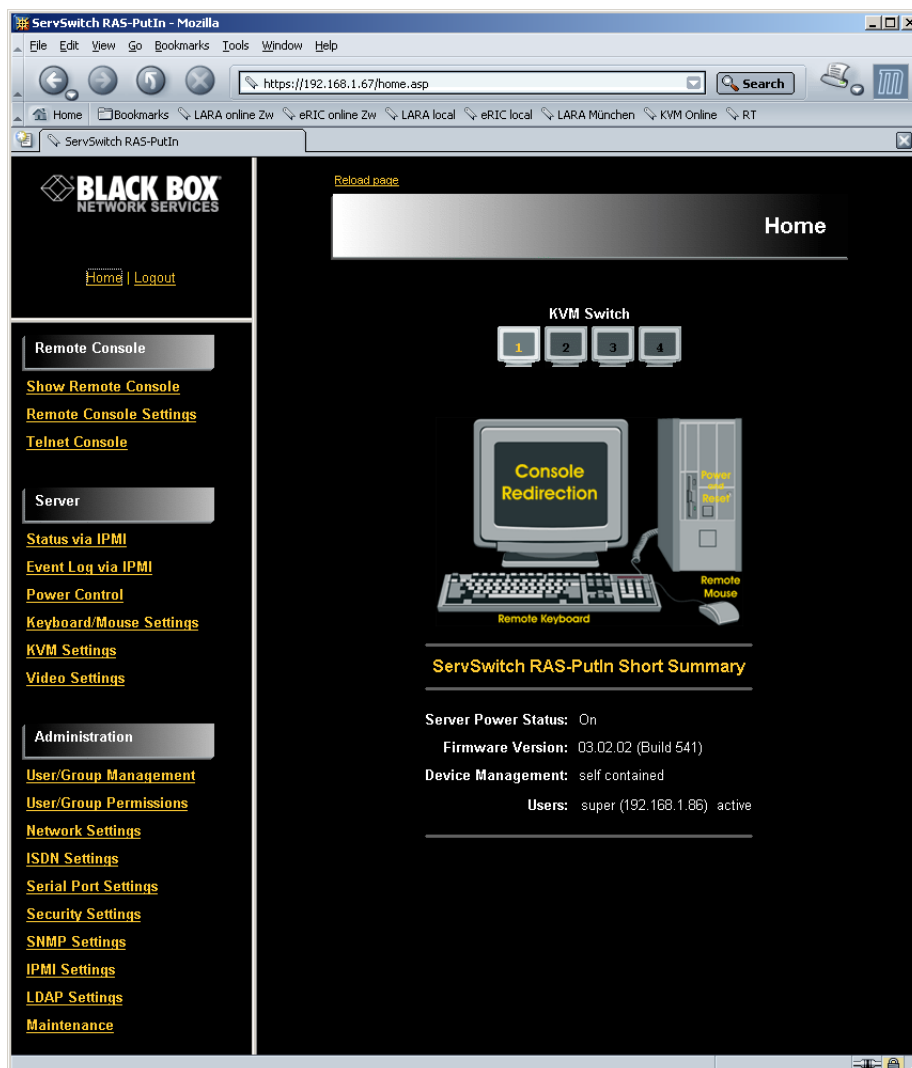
ServSwitch RAS-PutIn - Mozilla

File Edit View Go Bookmarks Tools Window Help

https://192.168.1.67/home.asp

Search

Home Bookmarks LARA online Zw eRIC online Zw LARA local eRIC local LARA München KVM Online RT

ServSwitch RAS-PutIn

BLACK BOX
NETWORK SERVICES

Home | Logout

Remote Console

Show Remote Console
Remote Console Settings
Telnet Console

Server

Status via IPMI
Event Log via IPMI
Power Control
Keyboard/Mouse Settings
KVM Settings
Video Settings

Administration

User/Group Management
User/Group Permissions
Network Settings
ISDN Settings
Serial Port Settings
Security Settings
SNMP Settings
IPMI Settings
LDAP Settings
Maintenance

Reload page

Home

KVM Switch

1 2 3 4

Console Redirection

Power and Reset

Remote Mouse

Remote Keyboard

ServSwitch RAS-PutIn Short Summary

| | |
|---|---|
| Server Power Status: | On |
| Firmware Version: | 03.02.02 (Build 541) |
| Device Management: | self contained |
| Users: | super (192.168.1.86) active |